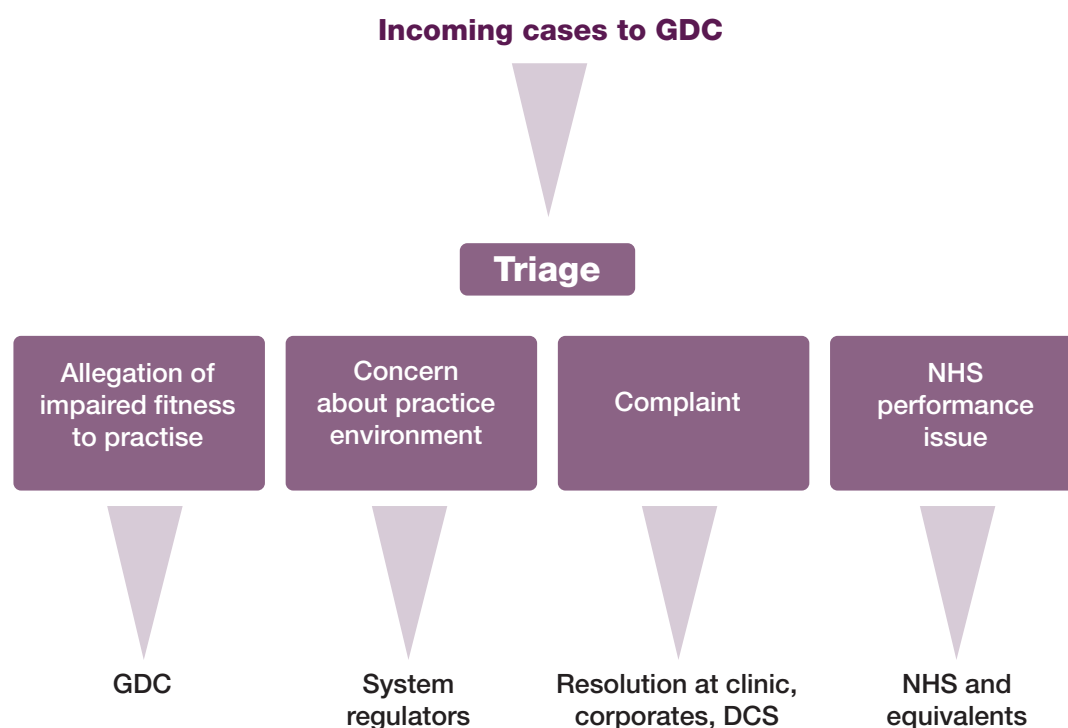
Incoming cases to GDC

Triage

Allegation of impaired fitness to practise

Concern about practice environment

Complaint

NHS performance issue

GDC

System regulators

Resolution at clinic, corporates, DCS

NHS and equivalents